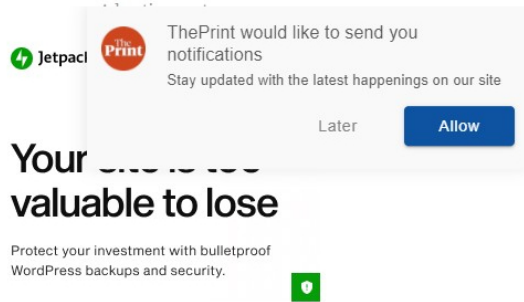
Jetpac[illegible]

The Print

ThePrint would like to send you notifications

Stay updated with the latest happenings on our site

Later

Allow

Your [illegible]
valuable to lose

Protect your investment with bulletproof WordPress backups and security.